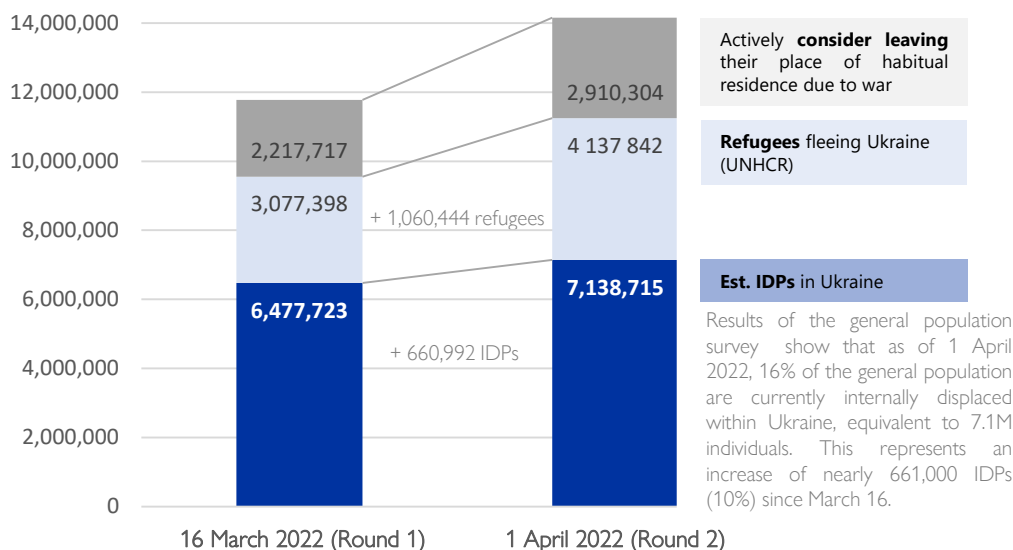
14,000,000
12,000,000
10,000,000
8,000,000
6,000,000
4,000,000
2,000,000
0

2,217,717
3,077,398
6,477,723

2,910,304
4 137 842
7,138,715

+ 1,060,444 refugees
+ 660,992 IDPs

16 March 2022 (Round 1)
1 April 2022 (Round 2)

Actively **consider leaving** their place of habitual residence due to war

**Refugees** fleeing Ukraine (UNHCR)

**Est. IDPs** in Ukraine

Results of the general population survey show that as of 1 April 2022, 16% of the general population are currently internally displaced within Ukraine, equivalent to 7.1M individuals. This represents an increase of nearly 661,000 IDPs (10%) since March 16.